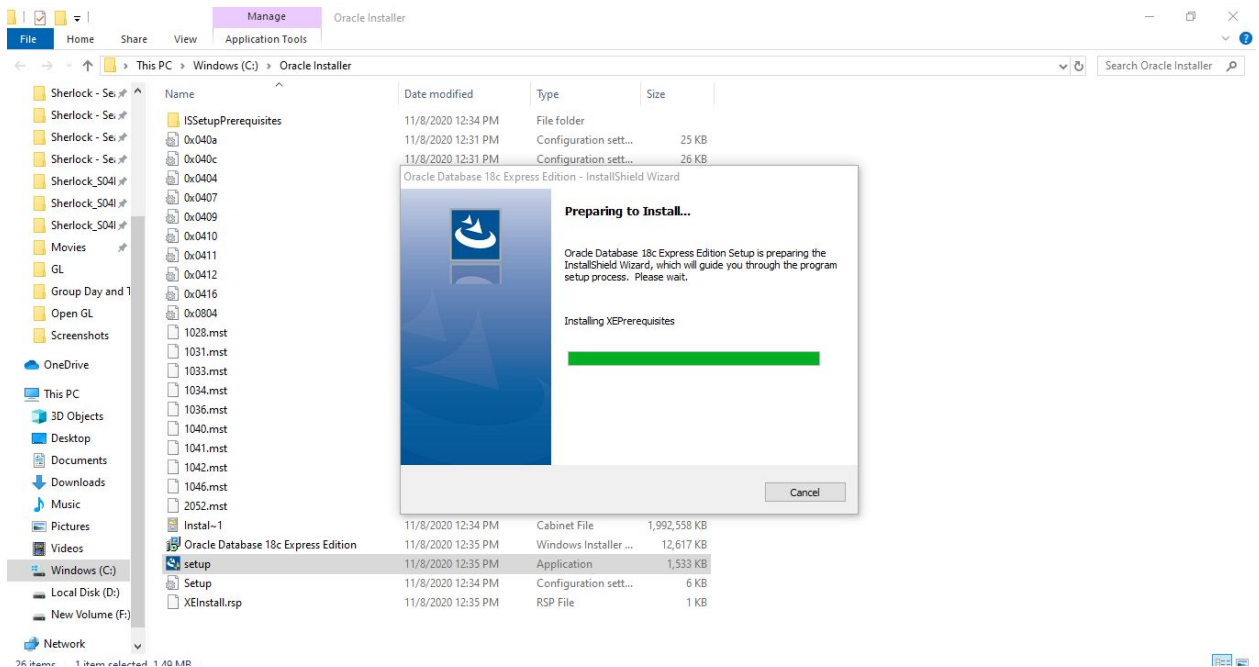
Manage Oracle Installer
File Home Share View Application Tools
This PC > Windows (C:) > Oracle Installer
Search Oracle Installer

Sherlock - Se
Sherlock - Se
Sherlock - Se
Sherlock - Se
Sherlock_S04I
Sherlock_S04I
Sherlock_S04I
Movies
GL
Group Day and T
Open GL
Screenshots
OneDrive
This PC
3D Objects
Desktop
Documents
Downloads
Music
Pictures
Videos
Windows (C:)
Local Disk (D:)
New Volume (F:)
Network

| Name | Date modified | Type | Size |
|---|---|---|---|
| ISSetupPrerequisites | 11/8/2020 12:34 PM | File folder | |
| 0x040a | 11/8/2020 12:31 PM | Configuration sett... | 25 KB |
| 0x040c | 11/8/2020 12:31 PM | Configuration sett... | 26 KB |
| 0x0404 | | | |
| 0x0407 | | | |
| 0x0409 | | | |
| 0x0410 | | | |
| 0x0411 | | | |
| 0x0412 | | | |
| 0x0416 | | | |
| 0x0804 | | | |
| 1028.mst | | | |
| 1031.mst | | | |
| 1033.mst | | | |
| 1034.mst | | | |
| 1036.mst | | | |
| 1040.mst | | | |
| 1041.mst | | | |
| 1042.mst | | | |
| 1046.mst | | | |
| 2052.mst | | | |
| Instal~1 | 11/8/2020 12:34 PM | Cabinet File | 1,992,558 KB |
| Oracle Database 18c Express Edition | 11/8/2020 12:35 PM | Windows Installer ... | 12,617 KB |
| setup | 11/8/2020 12:35 PM | Application | 1,533 KB |
| Setup | 11/8/2020 12:34 PM | Configuration sett... | 6 KB |
| XEInstall.rsp | 11/8/2020 12:35 PM | RSP File | 1 KB |

Oracle Database 18c Express Edition - InstallShield Wizard

Preparing to Install...

Oracle Database 18c Express Edition Setup is preparing the InstallShield Wizard, which will guide you through the program setup process. Please wait.

Installing XEPrerequisites

Cancel

26 items 1 item selected 1.49 MB